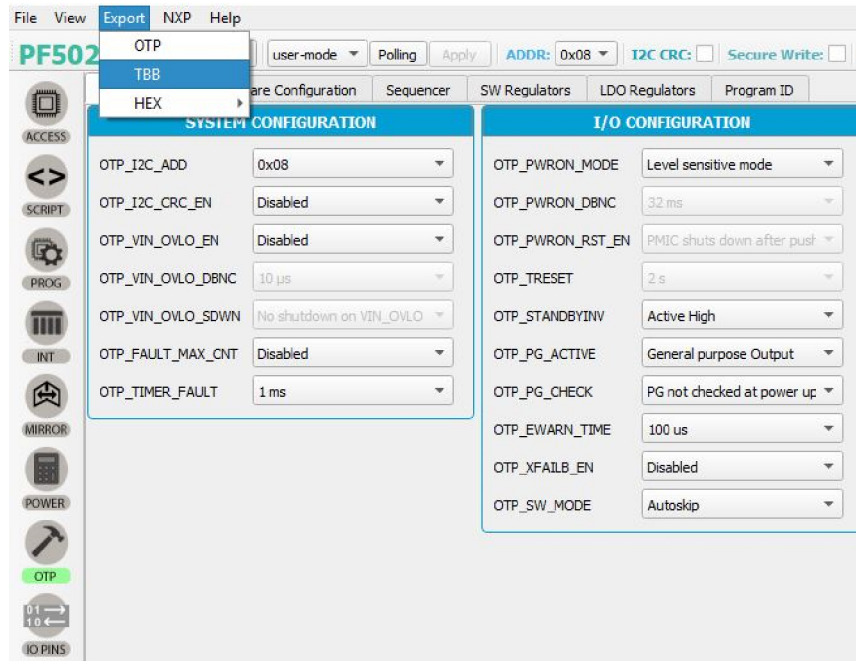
File View Export NXP Help

OTP
TBB
HEX

PF502

user-mode Polling Apply ADDR: 0x08 I2C CRC: Secure Write:

are Configuration | Sequencer | SW Regulators | LDO Regulators | Program ID

ACCESS
SCRIPT
PROG
INT
MIRROR
POWER
OTP
IO PINS

SYSTEM CONFIGURATION

| OTP_I2C_ADD | 0x08 |
|---|---|
| OTP_I2C_CRC_EN | Disabled |
| OTP_VIN_OVLO_EN | Disabled |
| OTP_VIN_OVLO_DBNC | 10 µs |
| OTP_VIN_OVLO_SDWN | No shutdown on VIN_OVLO |
| OTP_FAULT_MAX_CNT | Disabled |
| OTP_TIMER_FAULT | 1 ms |

I/O CONFIGURATION

| OTP_PWRON_MODE | Level sensitive mode |
|---|---|
| OTP_PWRON_DBNC | 32 ms |
| OTP_PWRON_RST_EN | PMIC shuts down after push |
| OTP_TRESET | 2 s |
| OTP_STANDBYINV | Active High |
| OTP_PG_ACTIVE | General purpose Output |
| OTP_PG_CHECK | PG not checked at power up |
| OTP_EWARN_TIME | 100 us |
| OTP_XFAILB_EN | Disabled |
| OTP_SW_MODE | Autoskip |